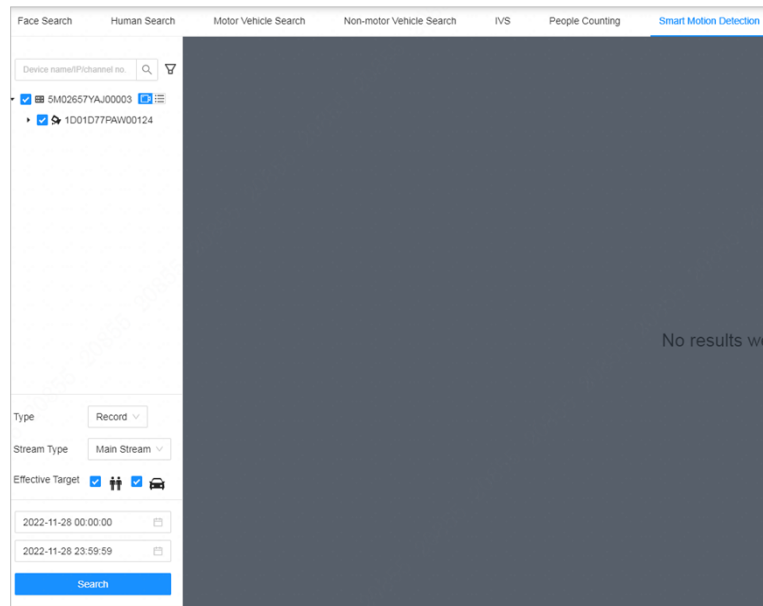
Face Search Human Search Motor Vehicle Search Non-motor Vehicle Search IVS People Counting Smart Motion Detection

Device name/IP/channel no.

5M02657YAJ00003

1D01D77PAW00124

No results w

Type Record

Stream Type Main Stream

Effective Target

2022-11-28 00:00:00

2022-11-28 23:59:59

Search